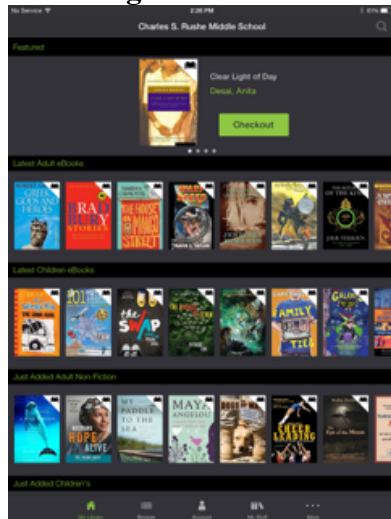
No Service
2:28 PM
61%
Charles S. Rushe Middle School

Featured

Clear Light of Day
Desai, Anita

Checkout

Latest Adult eBooks

GREEK GODS AND HEROES
BRADBURY STORIES
THE HOUSE ON MANGO STREET

Latest Children eBooks

THE SWAP
FAMILY TIES

Just Added Adult Non-Fiction

HOPE ALIVE
MY PADDLE TO THE SEA
MAYA ANGELOU
CHEERLEADING

Just Added Children's

My Library
Browse
Account
My Stuff
More